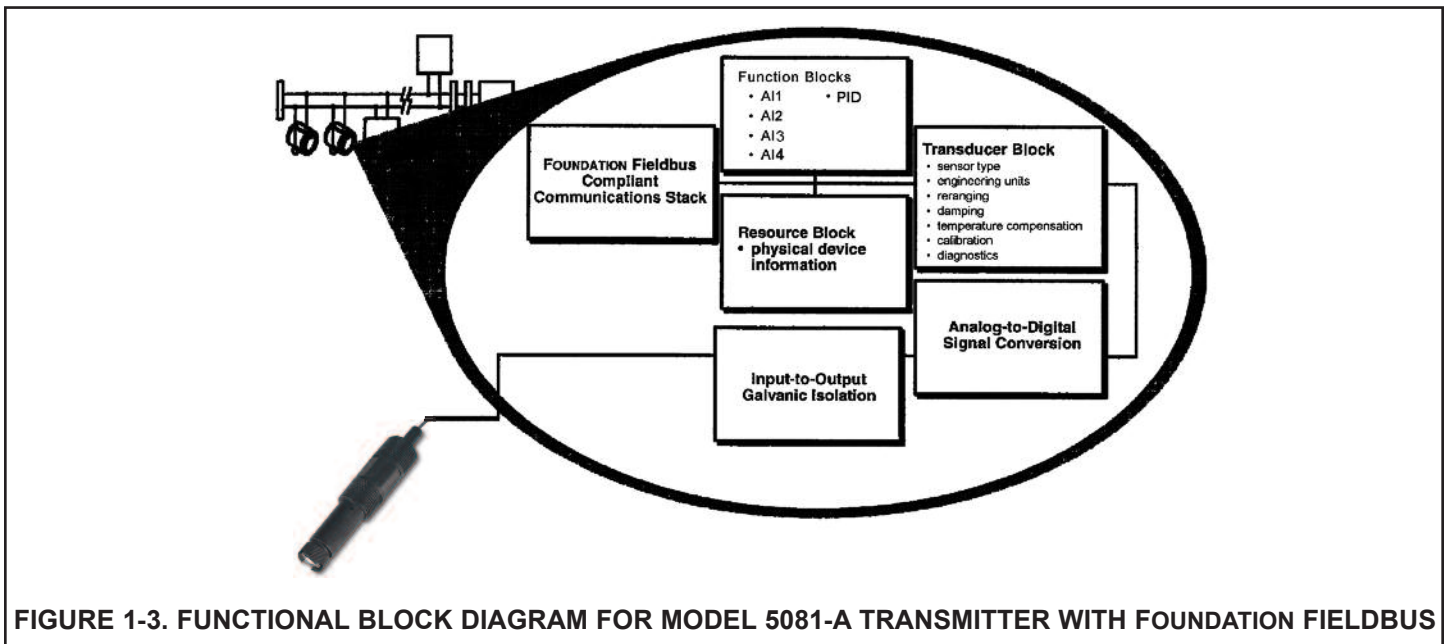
Function Blocks
• AI1
• AI2
• AI3
• AI4
• PID

FOUNDATION Fieldbus Compliant Communications Stack

Transducer Block
• sensor type
• engineering units
• reranging
• damping
• temperature compensation
• calibration
• diagnostics

Resource Block
• physical device information

Analog-to-Digital Signal Conversion

Input-to-Output Galvanic Isolation

FIGURE 1-3. FUNCTIONAL BLOCK DIAGRAM FOR MODEL 5081-A TRANSMITTER WITH FOUNDATION FIELDBUS